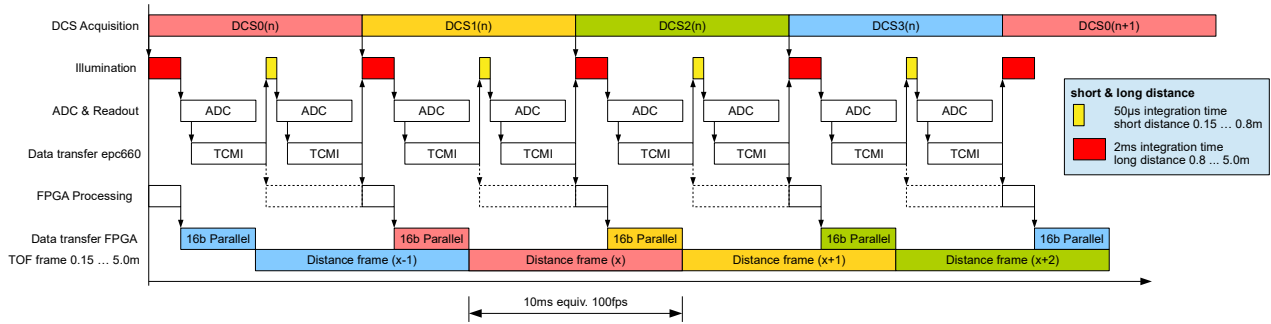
DCS Acquisition
DCS0(n)
DCS1(n)
DCS2(n)
DCS3(n)
DCS0(n+1)

Illumination

ADC & Readout
ADC ADC ADC ADC ADC ADC ADC ADC

Data transfer epc660
TCMI TCMI TCMI TCMI TCMI TCMI TCMI TCMI

FPGA Processing

Data transfer FPGA
16b Parallel 16b Parallel 16b Parallel 16b Parallel 16b Parallel

TOF frame 0.15 … 5.0m
Distance frame (x-1)
Distance frame (x)
Distance frame (x+1)
Distance frame (x+2)

10ms equiv. 100fps

short & long distance
50µs integration time
short distance 0.15 … 0.8m
2ms integration time
long distance 0.8 … 5.0m